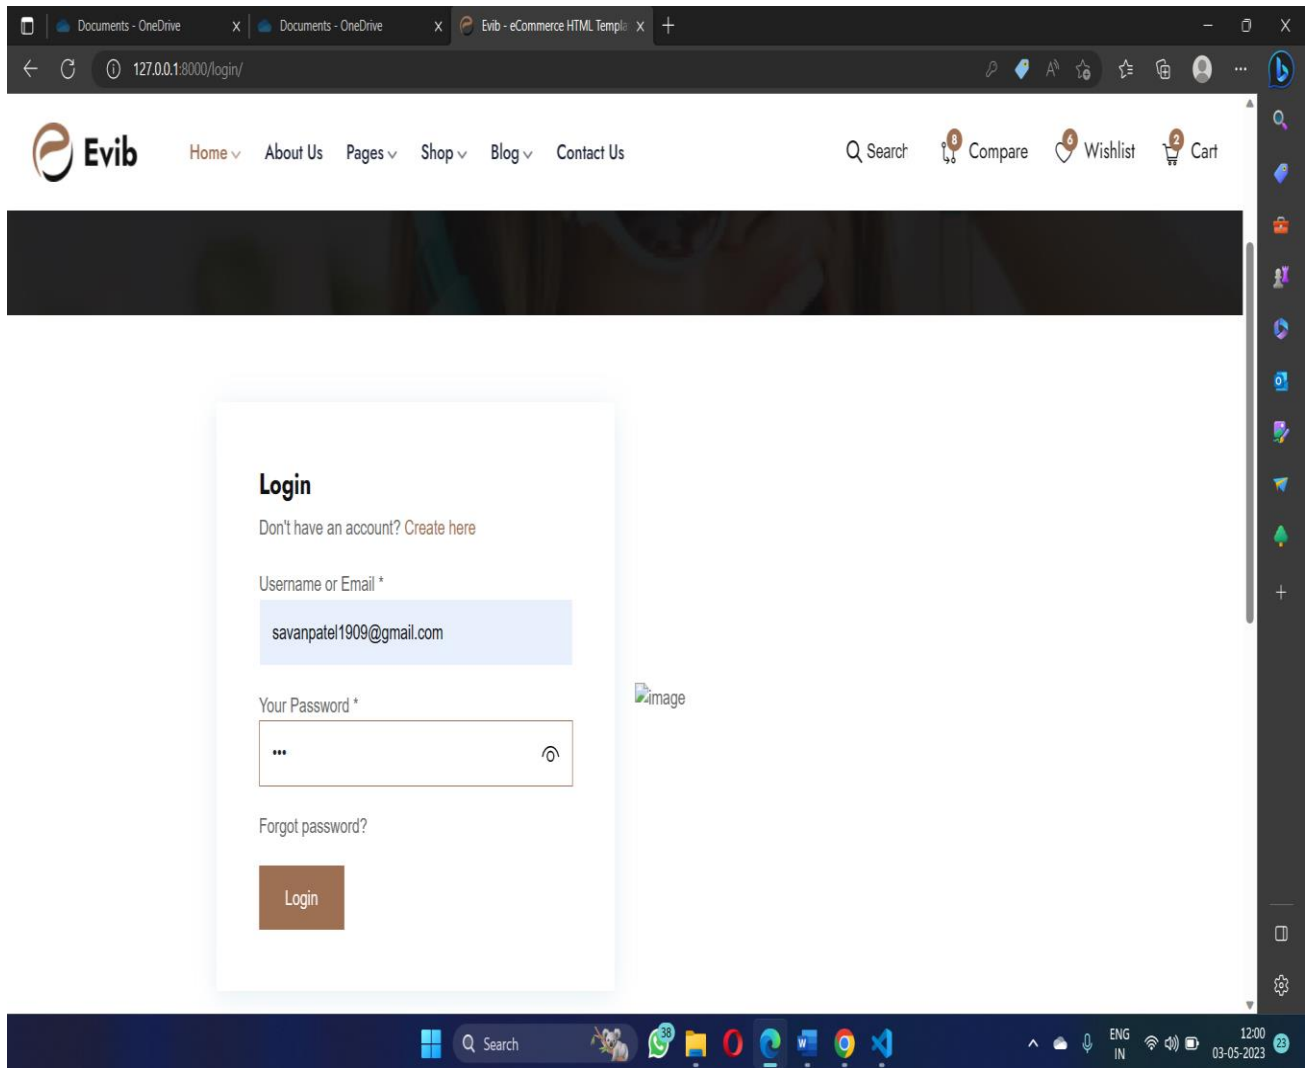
Documents - OneDrive
Documents - OneDrive
Evib - eCommerce HTML Templa

127.0.0.1:8000/login/

Evib

Home About Us Pages Shop Blog Contact Us

Search 8 Compare 6 Wishlist 2 Cart

Login

Don't have an account? Create here

Username or Email *

savanpatel1909@gmail.com

Your Password *

•••

Forgot password?

Login

image

Search

38

ENG IN

12:00
03-05-2023

23